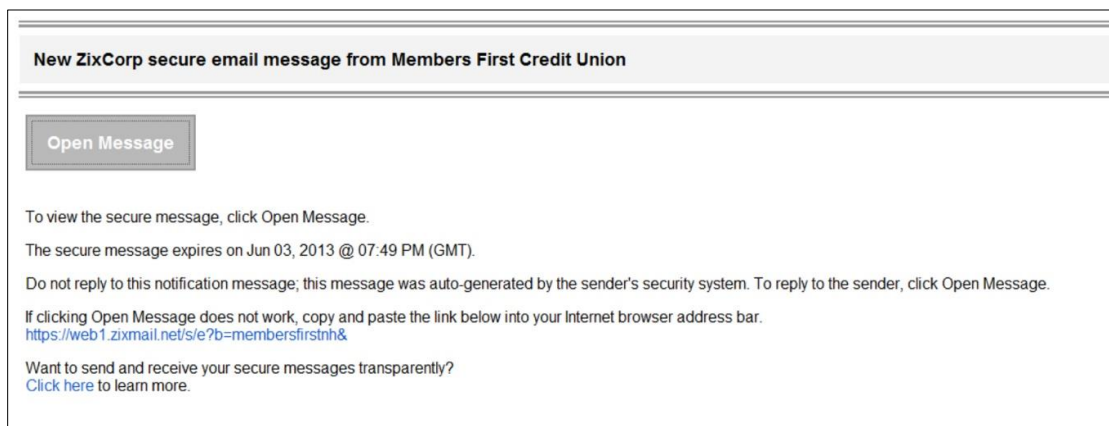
New ZixCorp secure email message from Members First Credit Union

Open Message

To view the secure message, click Open Message.

The secure message expires on Jun 03, 2013 @ 07:49 PM (GMT).

Do not reply to this notification message; this message was auto-generated by the sender's security system. To reply to the sender, click Open Message.

If clicking Open Message does not work, copy and paste the link below into your Internet browser address bar.
https://web1.zixmail.net/s/e?b=membersfirstnh&

Want to send and receive your secure messages transparently?
Click here to learn more.